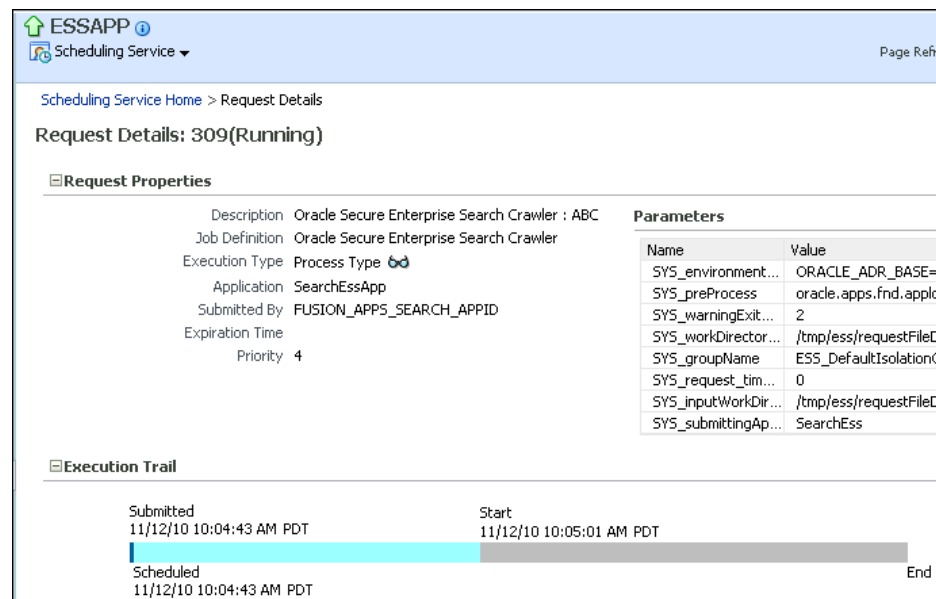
ESSAPP

Scheduling Service

Page Refr

Scheduling Service Home > Request Details

Request Details: 309(Running)

Request Properties

Description Oracle Secure Enterprise Search Crawler : ABC
Job Definition Oracle Secure Enterprise Search Crawler
Execution Type Process Type
Application SearchEssApp
Submitted By FUSION_APPS_SEARCH_APPID
Expiration Time
Priority 4

Parameters

| Name | Value |
|---|---|
| SYS_environment... | ORACLE_ADR_BASE= |
| SYS_preProcess | oracle.apps.fnd.applo |
| SYS_warningExit... | 2 |
| SYS_workDirector... | /tmp/ess/requestFileD |
| SYS_groupName | ESS_DefaultIsolation( |
| SYS_request_tim... | 0 |
| SYS_inputWorkDir... | /tmp/ess/requestFileD |
| SYS_submittingAp... | SearchEss |

Execution Trail

Submitted
11/12/10 10:04:43 AM PDT

Start
11/12/10 10:05:01 AM PDT

Scheduled
11/12/10 10:04:43 AM PDT

End